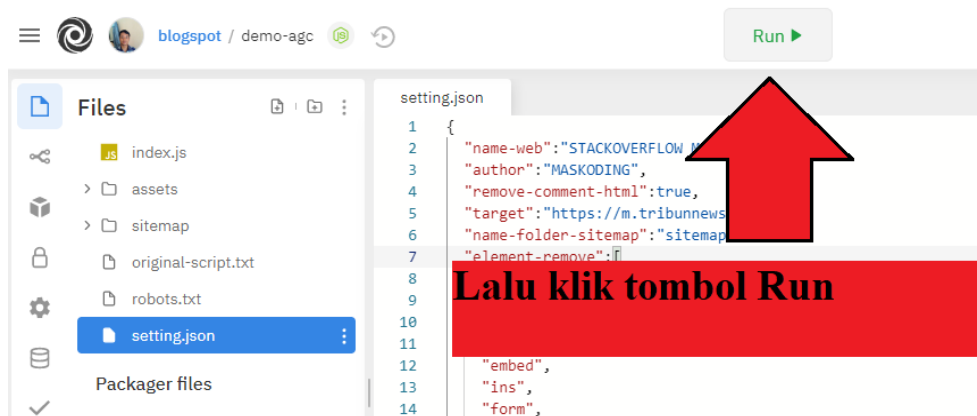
blogspot / demo-agc

Run ▶

Files

index.js
assets
sitemap
original-script.txt
robots.txt
setting.json

Packager files

setting.json

1 {
2 "name-web":"STACKOVERFLOW M
3 "author":"MASKODING",
4 "remove-comment-html":true,
5 "target":"https://m.tribunnews
6 "name-folder-sitemap":"sitemap
7 "element-remove":[
8
9
10
11
12 "embed",
13 "ins",
14 "form",

Lalu klik tombol Run